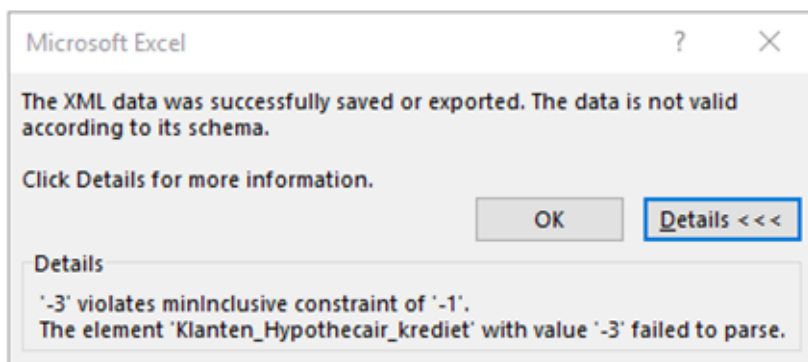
Microsoft Excel

?

X

The XML data was successfully saved or exported. The data is not valid according to its schema.

Click Details for more information.

OK

Details <<<

Details

'-3' violates minInclusive constraint of '-1'.
The element 'Klanten_Hypothecair_krediet' with value '-3' failed to parse.